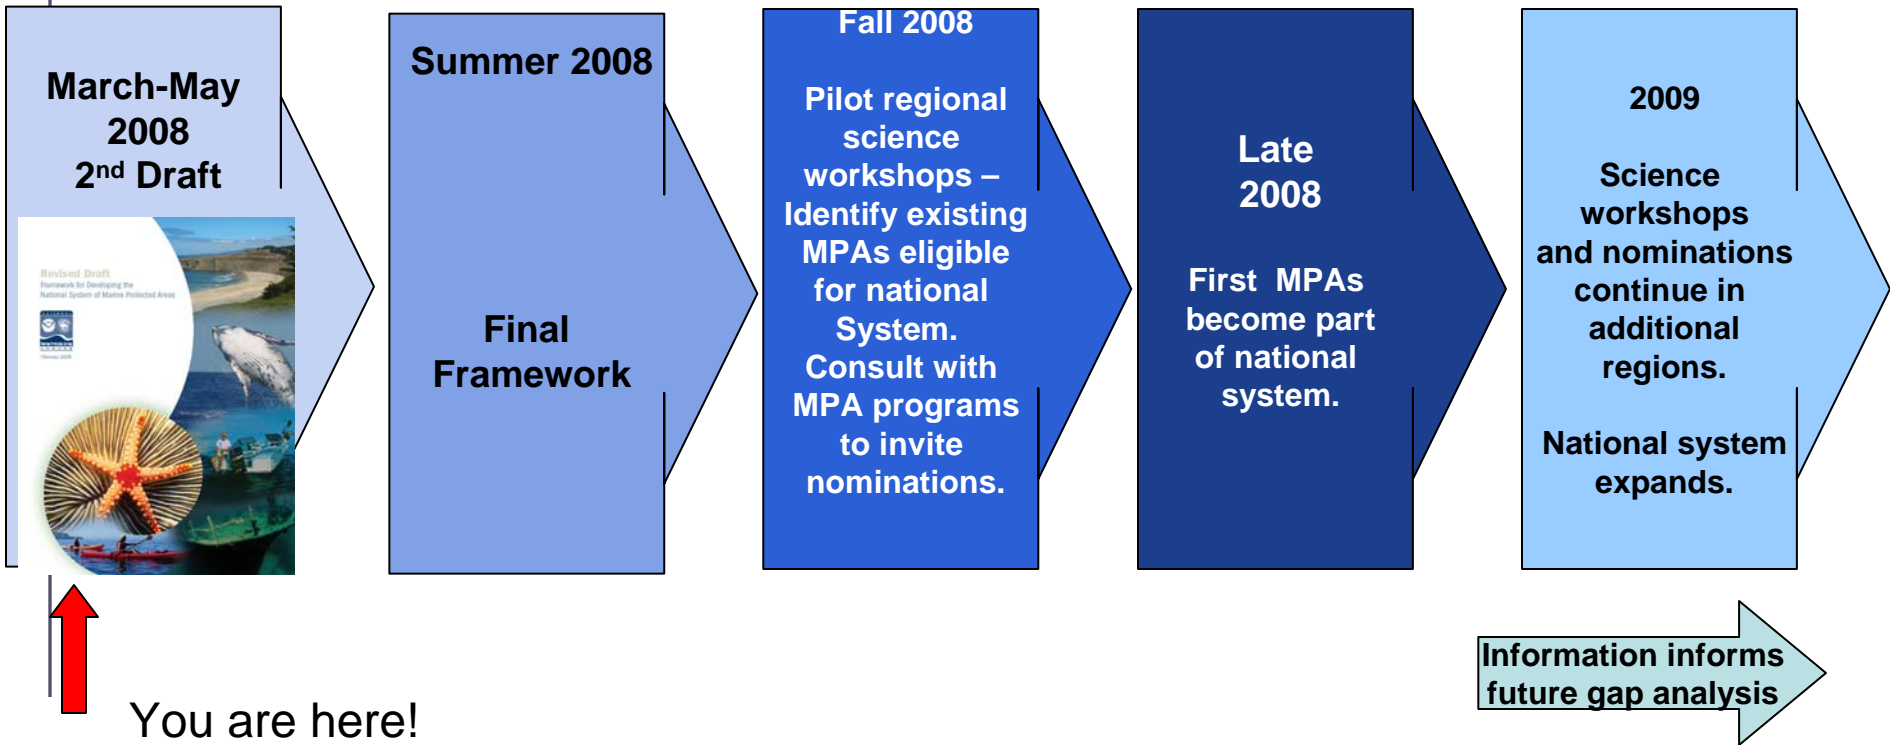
March-May 2008 2$^{nd}$ Draft

Revised Draft
Framework for Developing the National System of Marine Protected Areas

Summer 2008

Final Framework

Fall 2008

Pilot regional science workshops – Identify existing MPAs eligible for national System. Consult with MPA programs to invite nominations.

Late 2008

First MPAs become part of national system.

2009

Science workshops and nominations continue in additional regions.

National system expands.

Information informs future gap analysis

You are here!